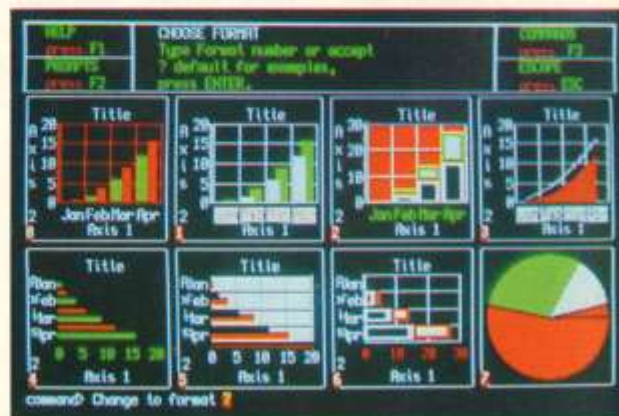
HELP press F1
PROMPTS press F2

CHOOSE FORMAT
Type Format number or accept
? default for examples,
press ENTER.

COMMANDS press F3
ESCAPE press ESC

Title
A x i s 2
20 15 10 5 0
Jan Feb Mar Apr
Axis 1
0

Title
A x i s 2
20 15 10 5 0
Axis 1
1

Title
A x i s 2
20 15 10 5 0
Jan Feb Mar Apr
Axis 1
2

Title
A x i s 2
20 15 10 5 0
Axis 1
3

Title
Jan
Feb
Mar
Apr
2
0 5 10 15 20
Axis 1
4

Title
Jan
Feb
Mar
Apr
2
0 5 10 15 20
Axis 1
5

Title
Jan
Feb
Mar
Apr
2
0 10 20 30
Axis 1
6

7

command: Change to format 7